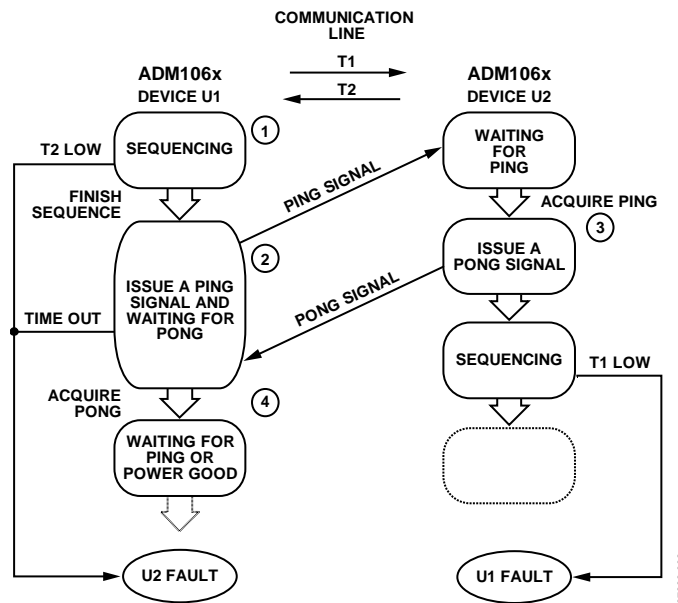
COMMUNICATION LINE

T1

T2

ADM106x
DEVICE U1

ADM106x
DEVICE U2

1

SEQUENCING

T2 LOW

FINISH SEQUENCE

PING SIGNAL

WAITING FOR PING

ACQUIRE PING

3

2

ISSUE A PING SIGNAL AND WAITING FOR PONG

TIME OUT

PONG SIGNAL

ISSUE A PONG SIGNAL

SEQUENCING

T1 LOW

ACQUIRE PONG

4

WAITING FOR PING OR POWER GOOD

U2 FAULT

U1 FAULT